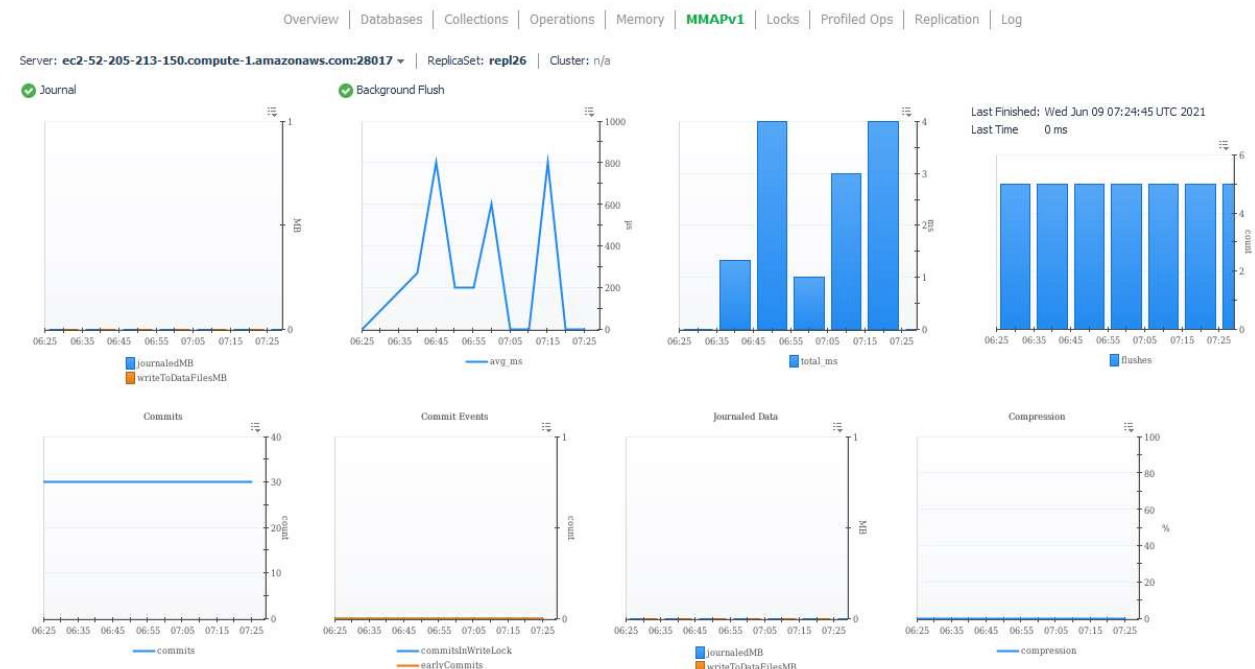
Overview | Databases | Collections | Operations | Memory | MMAPv1 | Locks | Profiled Ops | Replication | Log

Server: ec2-52-205-213-150.compute-1.amazonaws.com:28017 ▾ | ReplicaSet: repl26 | Cluster: n/a

Journal

Background Flush

Last Finished: Wed Jun 09 07:24:45 UTC 2021
Last Time 0 ms

1
MB
0
06:25 06:35 06:45 06:55 07:05 07:15 07:25
journaledMB
writeToDataFilesMB

1000
800
600
400
200
0
ms
06:25 06:35 06:45 06:55 07:05 07:15 07:25
avg_ms

4
3
2
1
0
ms
06:25 06:35 06:45 06:55 07:05 07:15 07:25
total_ms

6
4
2
0
count
06:25 06:35 06:45 06:55 07:05 07:15 07:25
flushes

Commits
40
30
20
10
0
count
06:25 06:35 06:45 06:55 07:05 07:15 07:25
commits

Commit Events
1
count
0
06:25 06:35 06:45 06:55 07:05 07:15 07:25
commitsInWriteLock
earlyCommits

Journaled Data
1
MB
0
06:25 06:35 06:45 06:55 07:05 07:15 07:25
journaledMB
writeToDataFilesMB

Compression
100
80
60
40
20
0
%
06:25 06:35 06:45 06:55 07:05 07:15 07:25
compression